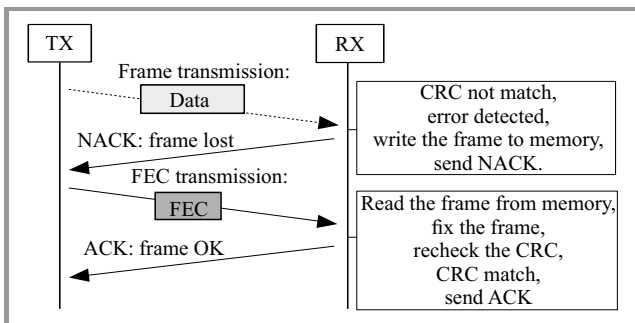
TX

RX

Frame transmission:

Data

CRC not match,
error detected,
write the frame to memory,
send NACK.

NACK: frame lost

FEC transmission:

FEC

Read the frame from memory,
fix the frame,
recheck the CRC,
CRC match,
send ACK

ACK: frame OK